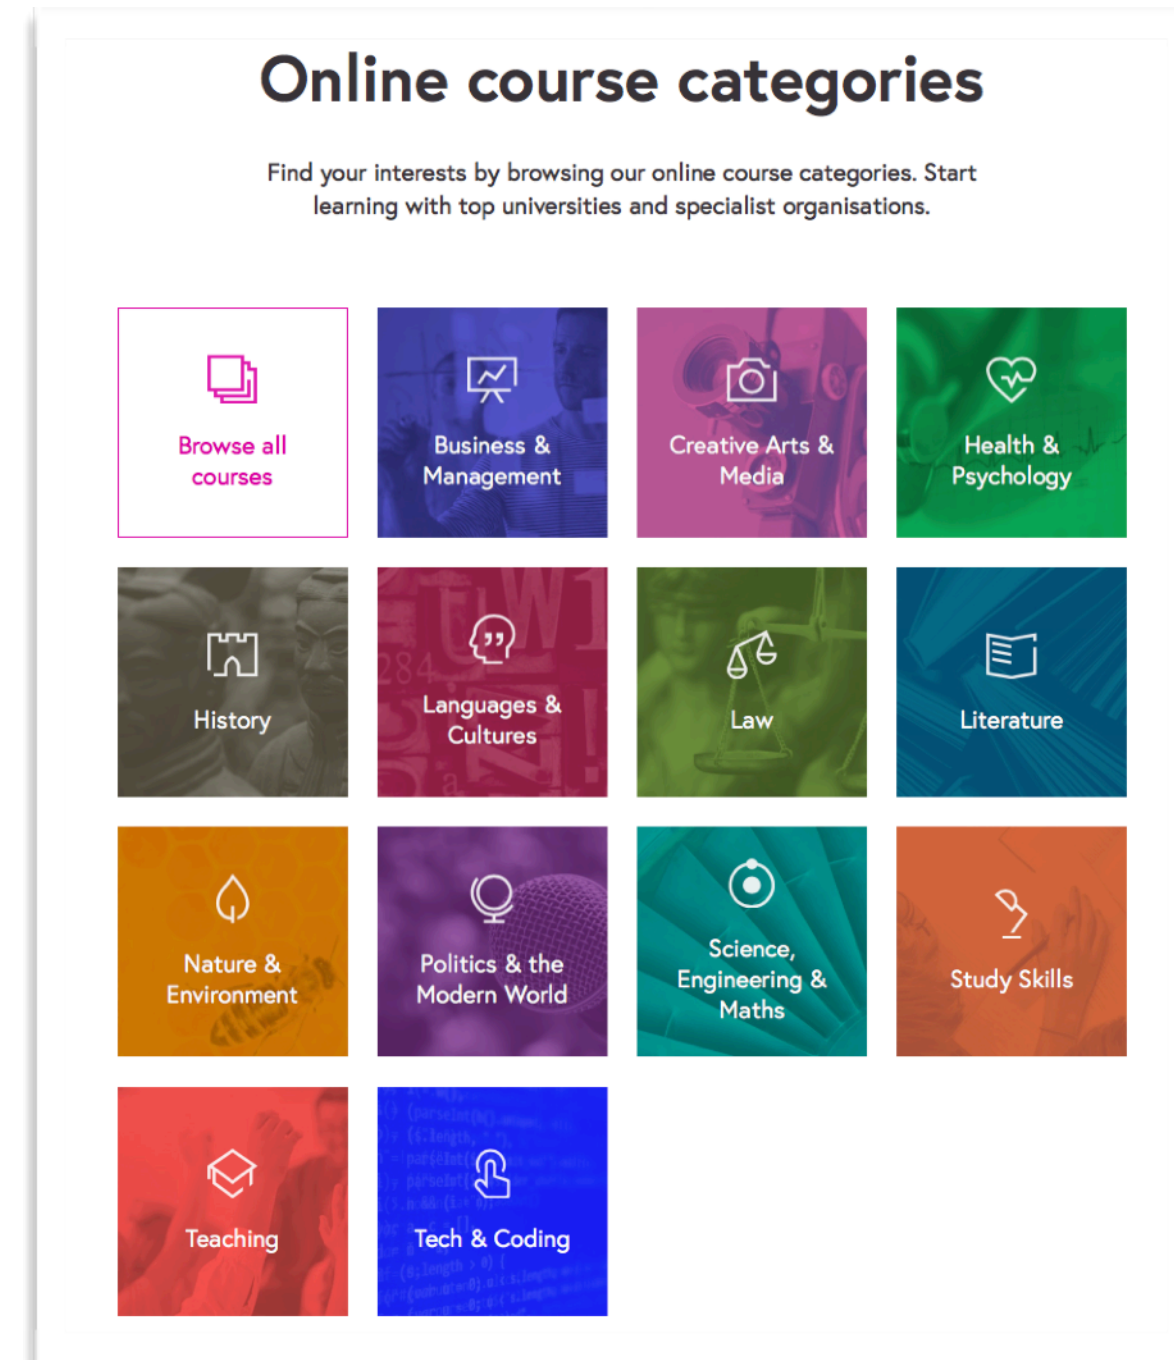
Online course categories

Find your interests by browsing our online course categories. Start learning with top universities and specialist organisations.

Browse all courses

Business & Management

Creative Arts & Media

Health & Psychology

History

Languages & Cultures

Law

Literature

Nature & Environment

Politics & the Modern World

Science, Engineering & Maths

Study Skills

Teaching

Tech & Coding